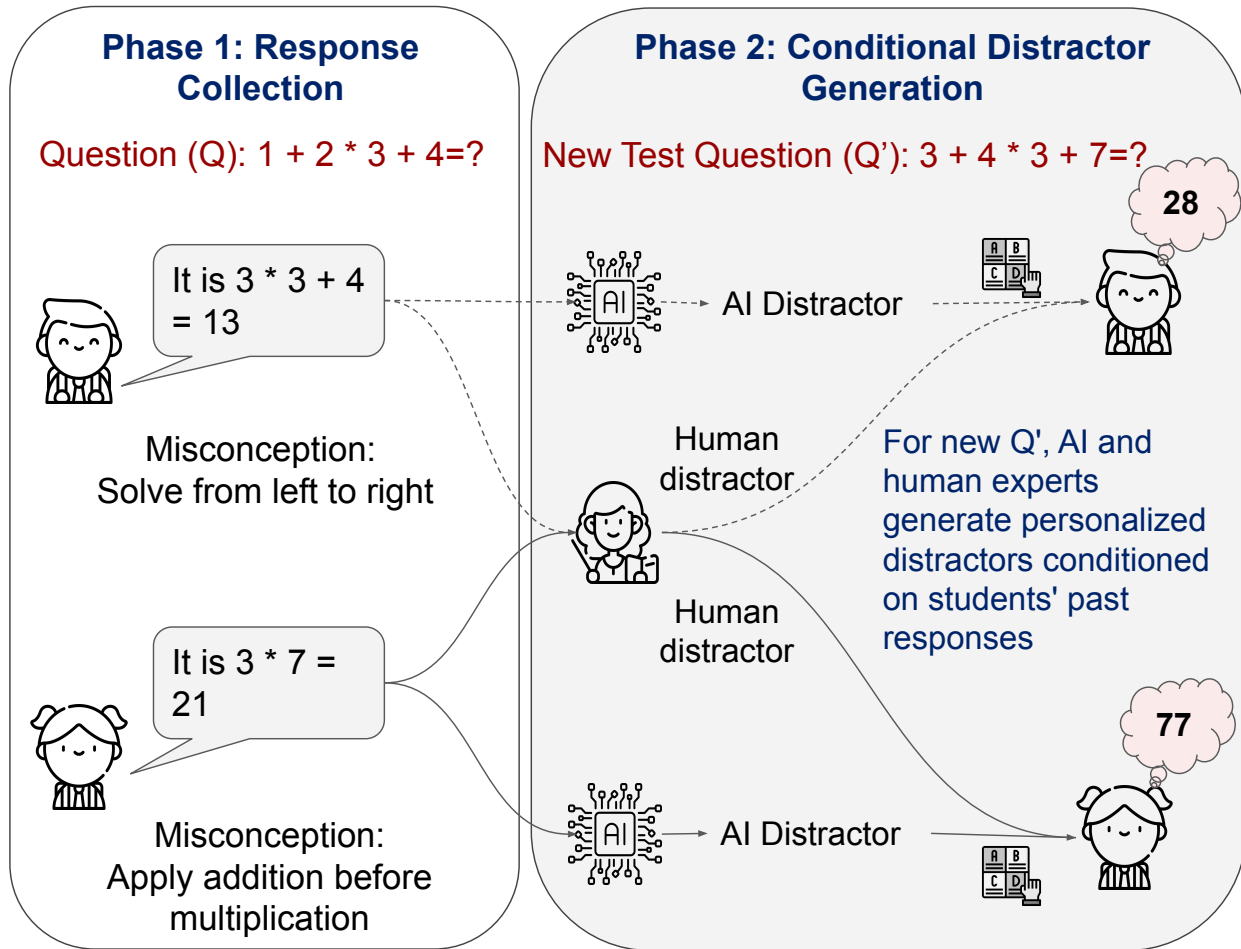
Phase 1: Response Collection

Question (Q): 1 + 2 * 3 + 4=?

It is 3 * 3 + 4 = 13

Misconception: Solve from left to right

It is 3 * 7 = 21

Misconception: Apply addition before multiplication

Phase 2: Conditional Distractor Generation

New Test Question (Q'): 3 + 4 * 3 + 7=?

28

AI

AI Distractor

A B C D

Human distractor

For new Q', AI and human experts generate personalized distractors conditioned on students' past responses

Human distractor

77

AI

AI Distractor

A B C D